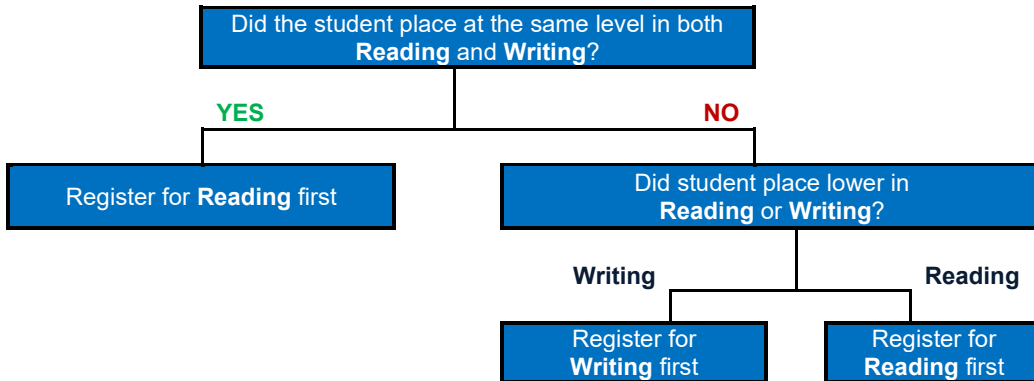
Did the student place at the same level in both **Reading** and **Writing**?

YES

NO

Register for **Reading** first

Did student place lower in **Reading** or **Writing**?

Writing

Reading

Register for **Writing** first

Register for **Reading** first